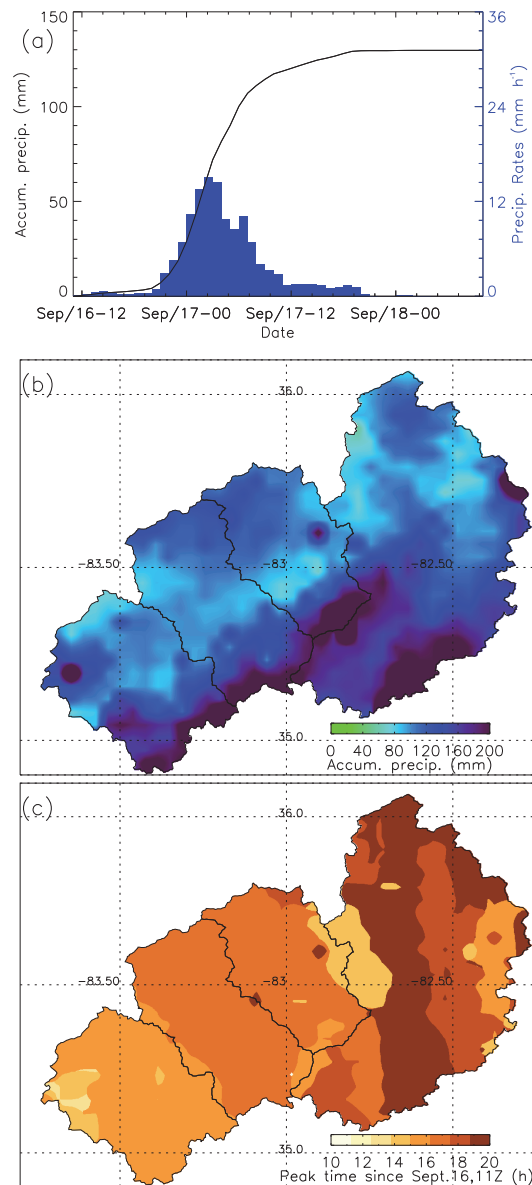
(a)

150
100
50
0
Accum. precip. (mm)

36
24
12
0
Precip. Rates (mm h$^{-1}$)

Sep/16-12 Sep/17-00 Sep/17-12 Sep/18-00
Date

(b)
36.0
-83.50
-83
-82.50
35.0
0 40 80 120 160 200
Accum. precip. (mm)

(c)
36.0
-83.50
-83
-82.50
35.0
10 12 14 16 18 20
Peak time since Sept.16,11Z (h)